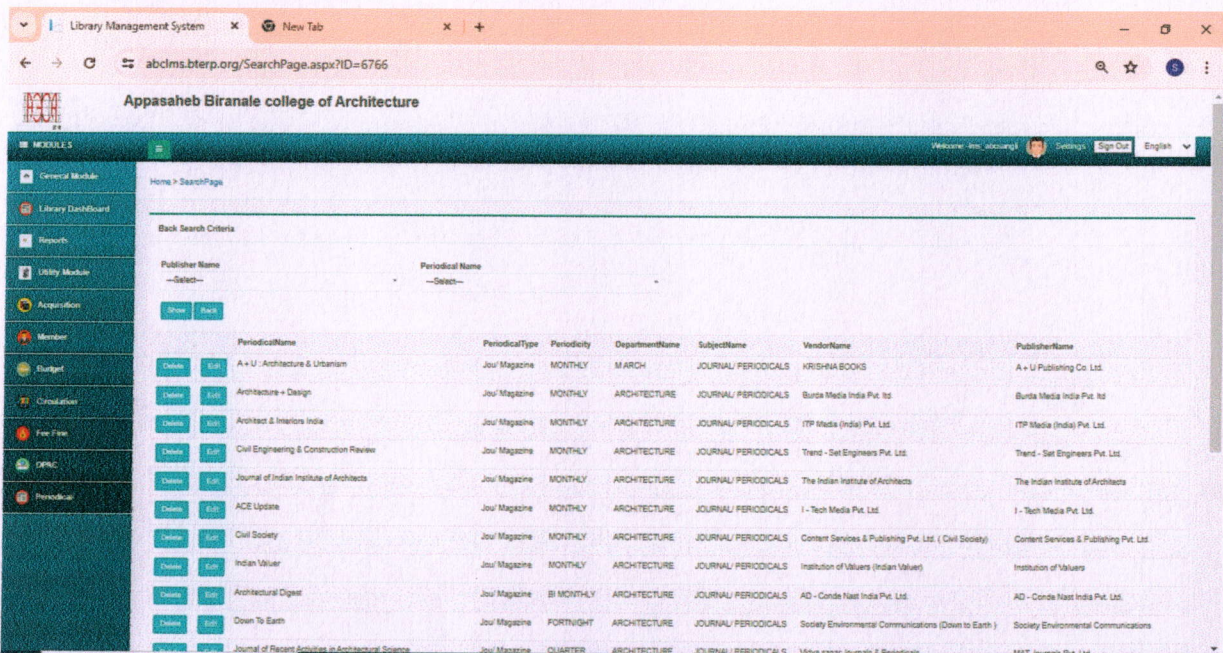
Library Management System ×  New Tab × +

abclms.bterp.org/SearchPage.aspx?ID=6766

Appasaheb Biranale college of Architecture

MODULES

Welcome : lms_abcsangli  Settings  Sign Out  English

General Module
Library DashBoard
Reports
Utility Module
Acquisition
Member
Budget
Circulation
Fee Fine
OPAC
Periodical

Home > SearchPage

Back Search Criteria

Publisher Name
--Select--

Periodical Name
--Select--

Show  Back

| | | PeriodicalName | PeriodicalType | Periodicity | DepartmentName | SubjectName | VendorName | PublisherName |
|---|---|---|---|---|---|---|---|---|
| Delete | Edit | A + U : Architecture & Urbanism | Jou/ Magazine | MONTHLY | M ARCH | JOURNAL/ PERIODICALS | KRISHNA BOOKS | A + U Publishing Co. Ltd. |
| Delete | Edit | Architecture + Design | Jou/ Magazine | MONTHLY | ARCHITECTURE | JOURNAL/ PERIODICALS | Burda Media India Pvt. ltd | Burda Media India Pvt. ltd |
| Delete | Edit | Architect & Interiors India | Jou/ Magazine | MONTHLY | ARCHITECTURE | JOURNAL/ PERIODICALS | ITP Media (India) Pvt. Ltd. | ITP Media (India) Pvt. Ltd. |
| Delete | Edit | Civil Engineering & Construction Review | Jou/ Magazine | MONTHLY | ARCHITECTURE | JOURNAL/ PERIODICALS | Trend - Set Engineers Pvt. Ltd. | Trend - Set Engineers Pvt. Ltd. |
| Delete | Edit | Journal of Indian Institute of Architects | Jou/ Magazine | MONTHLY | ARCHITECTURE | JOURNAL/ PERIODICALS | The Indian Institute of Architects | The Indian Institute of Architects |
| Delete | Edit | ACE Update | Jou/ Magazine | MONTHLY | ARCHITECTURE | JOURNAL/ PERIODICALS | I - Tech Media Pvt. Ltd. | I - Tech Media Pvt. Ltd. |
| Delete | Edit | Civil Society | Jou/ Magazine | MONTHLY | ARCHITECTURE | JOURNAL/ PERIODICALS | Content Services & Publishing Pvt. Ltd. ( Civil Society) | Content Services & Publishing Pvt. Ltd. |
| Delete | Edit | Indian Valuer | Jou/ Magazine | MONTHLY | ARCHITECTURE | JOURNAL/ PERIODICALS | Institution of Valuers (Indian Valuer) | Institution of Valuers |
| Delete | Edit | Architectural Digest | Jou/ Magazine | BI MONTHLY | ARCHITECTURE | JOURNAL/ PERIODICALS | AD - Conde Nast India Pvt. Ltd. | AD - Conde Nast India Pvt. Ltd. |
| Delete | Edit | Down To Earth | Jou/ Magazine | FORTNIGHT | ARCHITECTURE | JOURNAL/ PERIODICALS | Society Environmental Communications (Down to Earth ) | Society Environmental Communications |
| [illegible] | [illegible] | Journal of Recent Activities in Architectural Science | Jou/ Magazine | QUARTER | ARCHITECTURE | JOURNAL/ PERIODICALS | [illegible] | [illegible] |